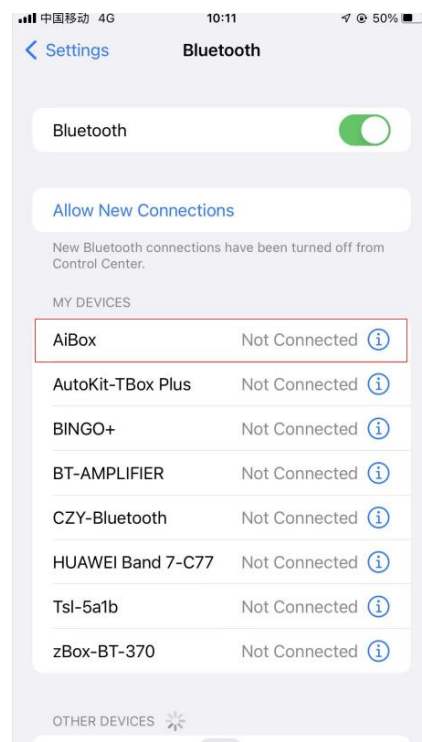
中国移动 4G 10:11 50%

Settings Bluetooth

Bluetooth

Allow New Connections

New Bluetooth connections have been turned off from Control Center.

MY DEVICES

| | |
|---|---|
| AiBox | Not Connected |
| AutoKit-TBox Plus | Not Connected |
| BINGO+ | Not Connected |
| BT-AMPLIFIER | Not Connected |
| CZY-Bluetooth | Not Connected |
| HUAWEI Band 7-C77 | Not Connected |
| Tsl-5a1b | Not Connected |
| zBox-BT-370 | Not Connected |

OTHER DEVICES